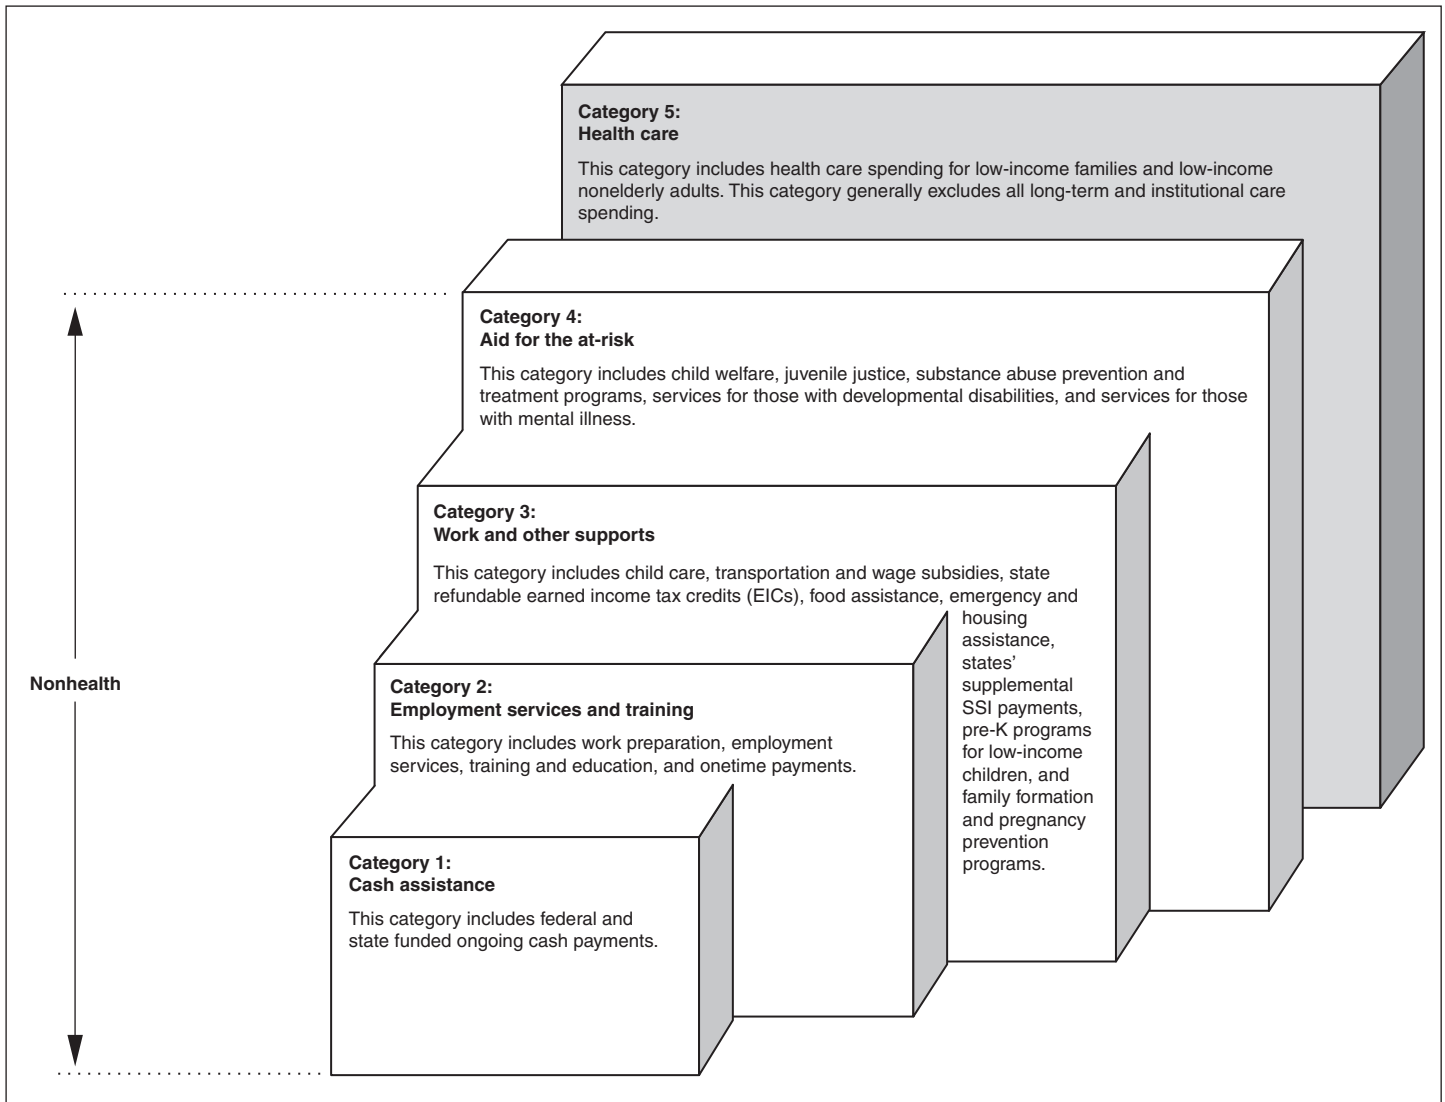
Category 5:
Health care

This category includes health care spending for low-income families and low-income nonelderly adults. This category generally excludes all long-term and institutional care spending.

Category 4:
Aid for the at-risk

This category includes child welfare, juvenile justice, substance abuse prevention and treatment programs, services for those with developmental disabilities, and services for those with mental illness.

Category 3:
Work and other supports

This category includes child care, transportation and wage subsidies, state refundable earned income tax credits (EICs), food assistance, emergency and housing assistance, states' supplemental SSI payments, pre-K programs for low-income children, and family formation and pregnancy prevention programs.

Nonhealth

Category 2:
Employment services and training

This category includes work preparation, employment services, training and education, and onetime payments.

Category 1:
Cash assistance

This category includes federal and state funded ongoing cash payments.